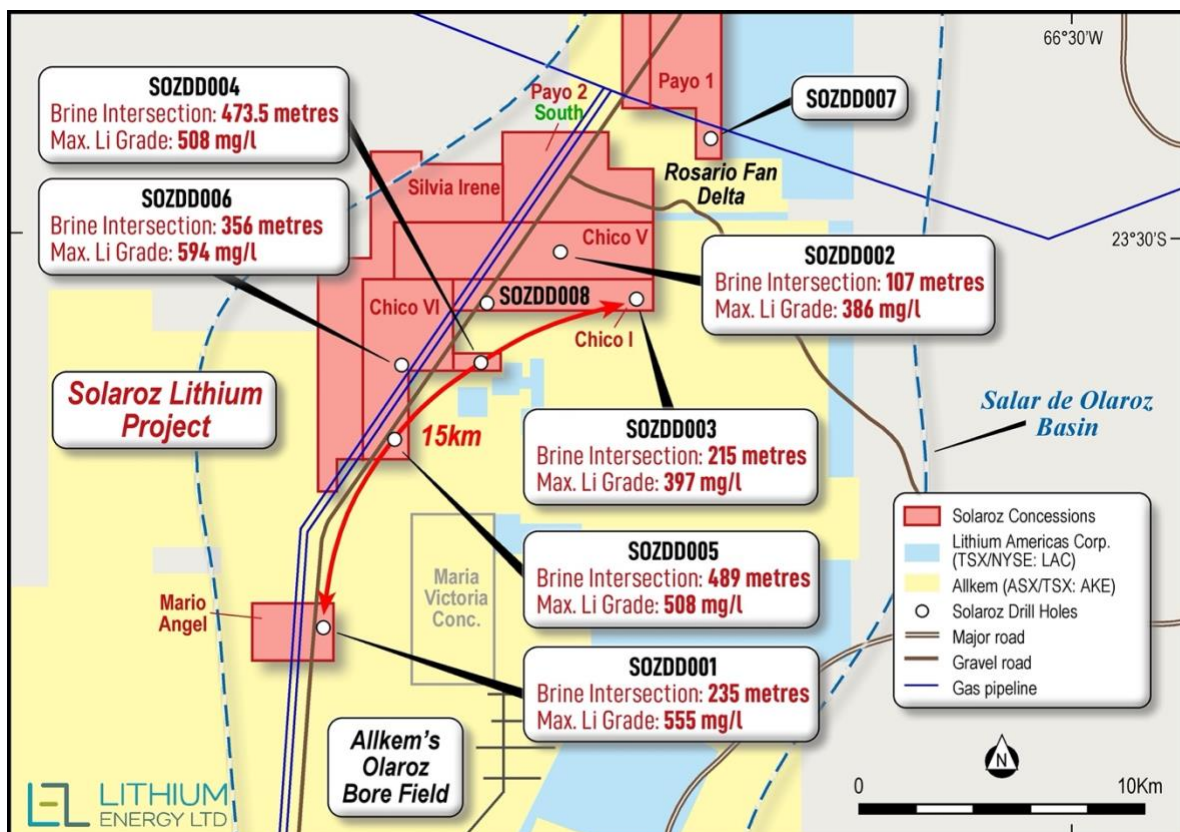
66°30'W

SOZDD004
Brine Intersection: 473.5 metres
Max. Li Grade: 508 mg/l

Payo 2
South

Payo 1

SOZDD007

SOZDD006
Brine Intersection: 356 metres
Max. Li Grade: 594 mg/l

Silvia Irene

Rosario Fan Delta

Chico V

SOZDD002
Brine Intersection: 107 metres
Max. Li Grade: 386 mg/l

23°30'S

Chico VI

SOZDD008

Chico I

Solaroz Lithium Project

15km

SOZDD003
Brine Intersection: 215 metres
Max. Li Grade: 397 mg/l

Salar de Olaroz Basin

Maria Victoria Conc.

SOZDD005
Brine Intersection: 489 metres
Max. Li Grade: 508 mg/l

Mario Angel

SOZDD001
Brine Intersection: 235 metres
Max. Li Grade: 555 mg/l

Allkem's Olaroz Bore Field

Solaroz Concessions
Lithium Americas Corp. (TSX/NYSE: LAC)
Allkem (ASX/TSX: AKE)
Solaroz Drill Holes
Major road
Gravel road
Gas pipeline

N

0
10Km

LITHIUM ENERGY LTD